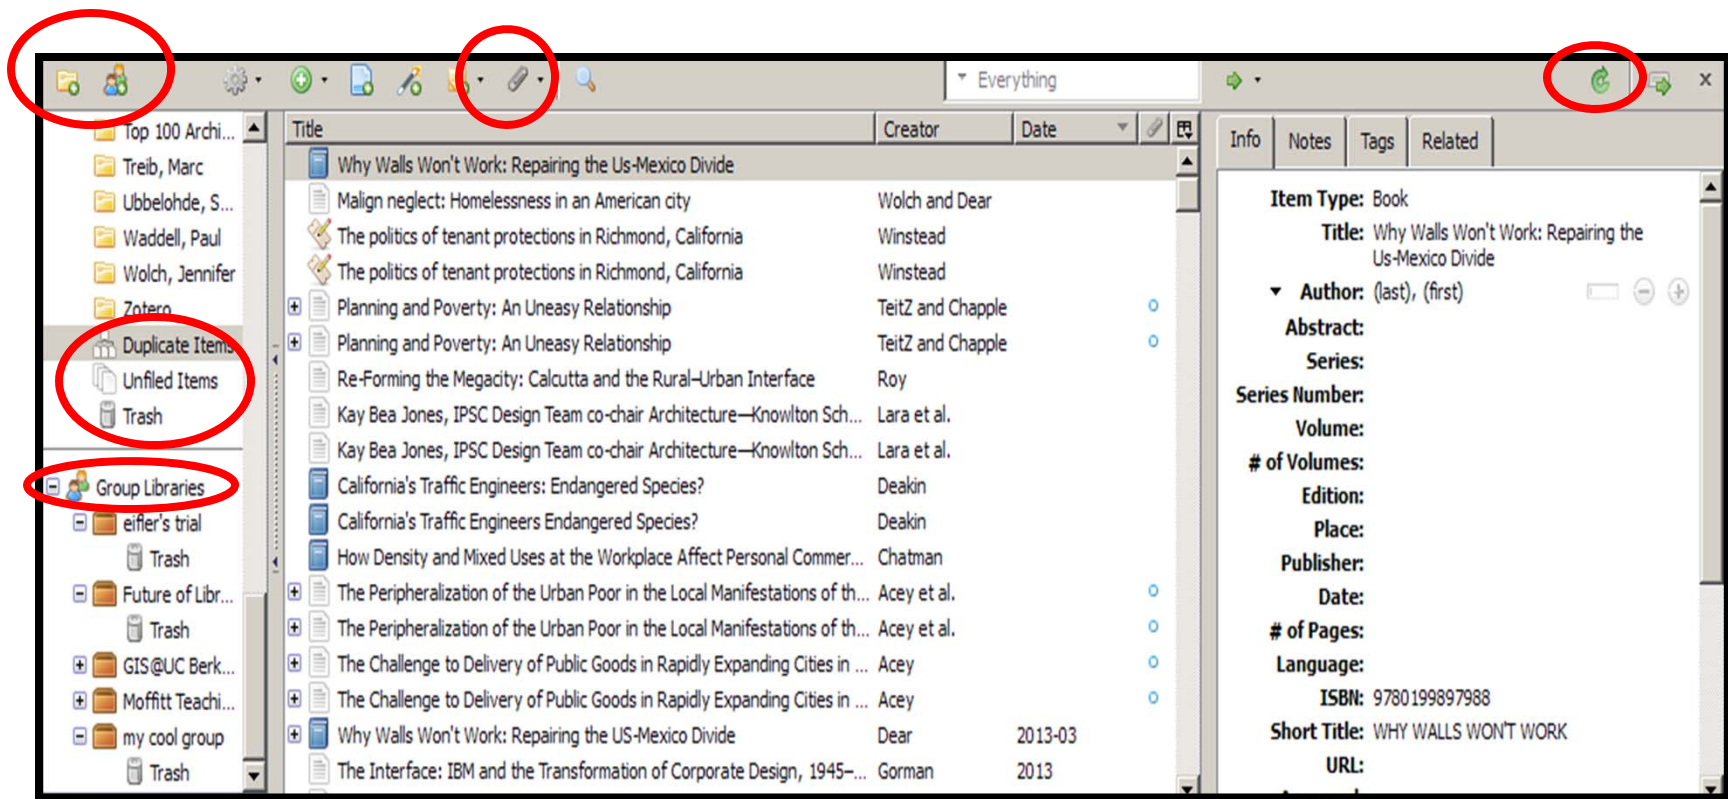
Everything

Top 100 Archi...
Treib, Marc
Ubbelohde, S...
Waddell, Paul
Wolch, Jennifer
Zotero
Duplicate Items
Unfiled Items
Trash

Group Libraries
eifler's trial
Trash
Future of Libr...
Trash
GIS@UC Berk...
Moffitt Teachi...
my cool group
Trash

| Title | Creator | Date |
|---|---|---|
| Why Walls Won't Work: Repairing the Us-Mexico Divide | | |
| Malign neglect: Homelessness in an American city | Wolch and Dear | |
| The politics of tenant protections in Richmond, California | Winstead | |
| The politics of tenant protections in Richmond, California | Winstead | |
| Planning and Poverty: An Uneasy Relationship | TeitZ and Chapple | |
| Planning and Poverty: An Uneasy Relationship | TeitZ and Chapple | |
| Re-Forming the Megacity: Calcutta and the Rural-Urban Interface | Roy | |
| Kay Bea Jones, IPSC Design Team co-chair Architecture—Knowlton Sch... | Lara et al. | |
| Kay Bea Jones, IPSC Design Team co-chair Architecture—Knowlton Sch... | Lara et al. | |
| California's Traffic Engineers: Endangered Species? | Deakin | |
| California's Traffic Engineers Endangered Species? | Deakin | |
| How Density and Mixed Uses at the Workplace Affect Personal Commer... | Chatman | |
| The Peripheralization of the Urban Poor in the Local Manifestations of th... | Acey et al. | |
| The Peripheralization of the Urban Poor in the Local Manifestations of th... | Acey et al. | |
| The Challenge to Delivery of Public Goods in Rapidly Expanding Cities in ... | Acey | |
| The Challenge to Delivery of Public Goods in Rapidly Expanding Cities in ... | Acey | |
| Why Walls Won't Work: Repairing the US-Mexico Divide | Dear | 2013-03 |
| The Interface: IBM and the Transformation of Corporate Design, 1945-... | Gorman | 2013 |

Info | Notes | Tags | Related

Item Type: Book
Title: Why Walls Won't Work: Repairing the Us-Mexico Divide
Author: (last), (first)
Abstract:
Series:
Series Number:
Volume:
# of Volumes:
Edition:
Place:
Publisher:
Date:
# of Pages:
Language:
ISBN: 9780199897988
Short Title: WHY WALLS WON'T WORK
URL: